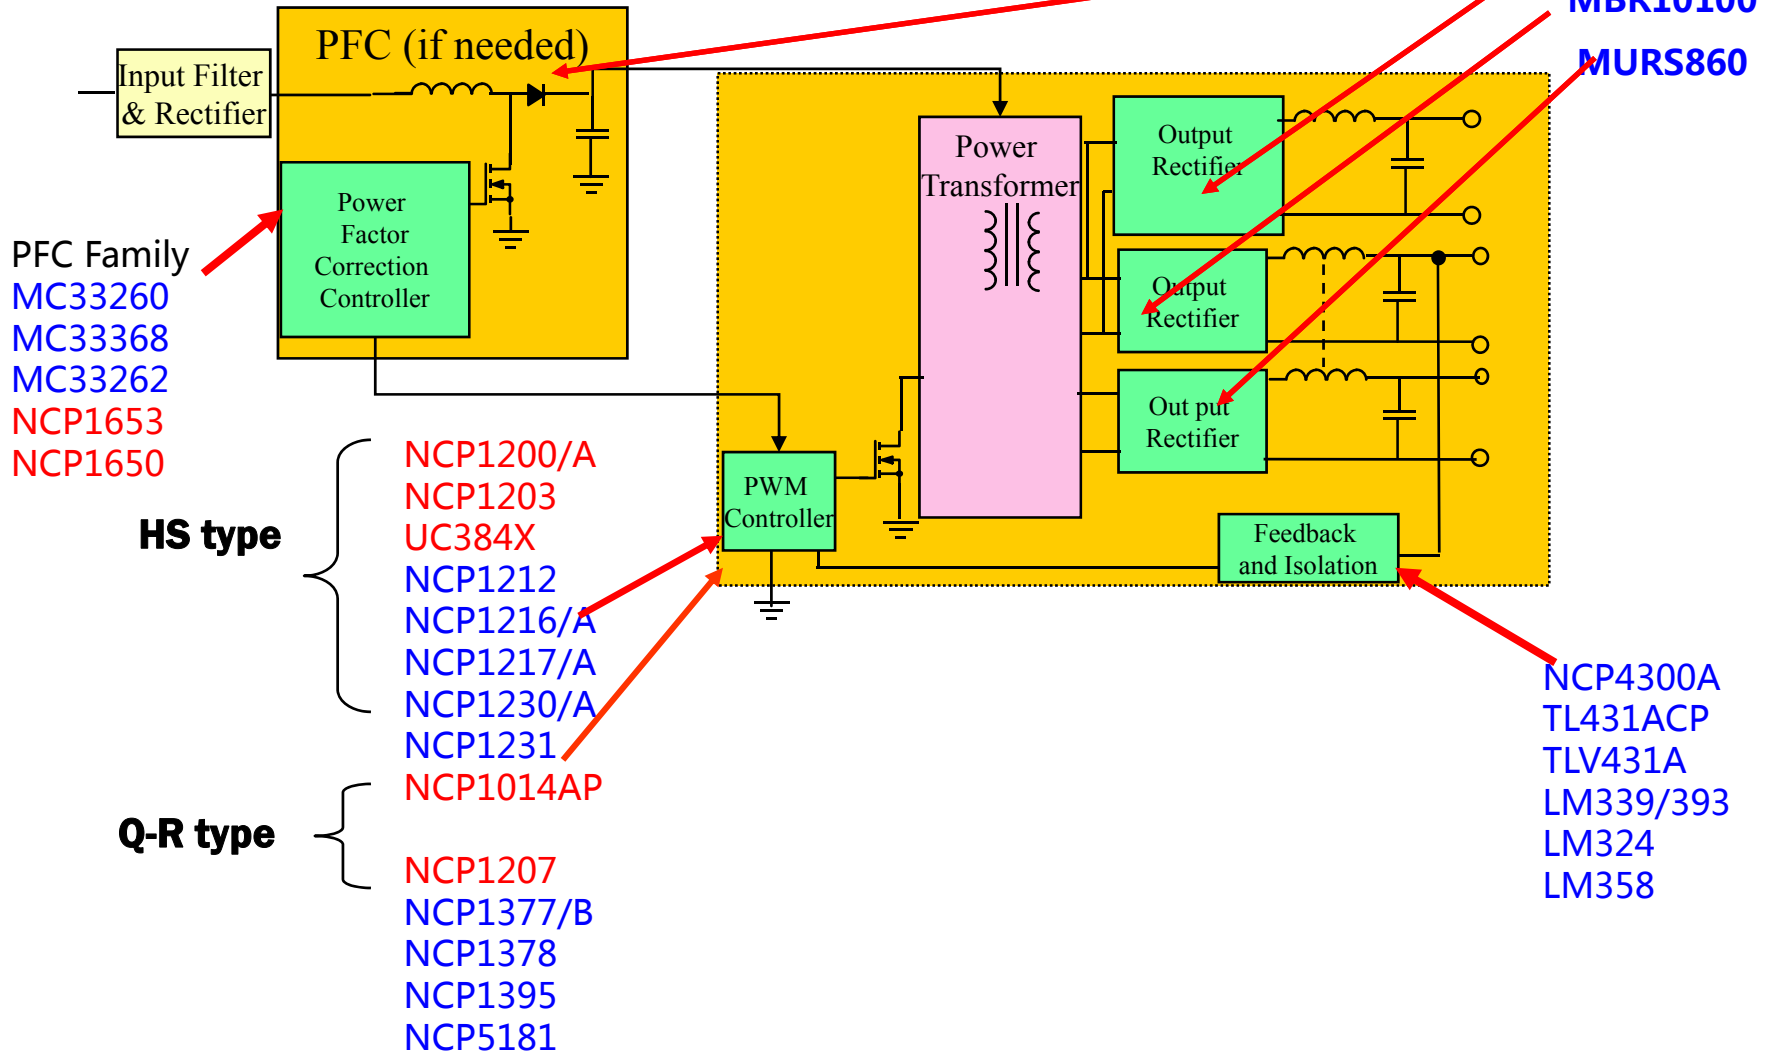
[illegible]

MURS860

PFC (if needed)

Input Filter & Rectifier

Power Factor Correction Controller

Power Transformer

Output Rectifier

Output Rectifier

Out put Rectifier

PWM Controller

Feedback and Isolation

PFC Family
MC33260
MC33368
MC33262
NCP1653
NCP1650

HS type

NCP1200/A
NCP1203
UC384X
NCP1212
NCP1216/A
NCP1217/A
NCP1230/A
NCP1231
NCP1014AP

Q-R type

NCP1207
NCP1377/B
NCP1378
NCP1395
NCP5181

NCP4300A
TL431ACP
TLV431A
LM339/393
LM324
LM358